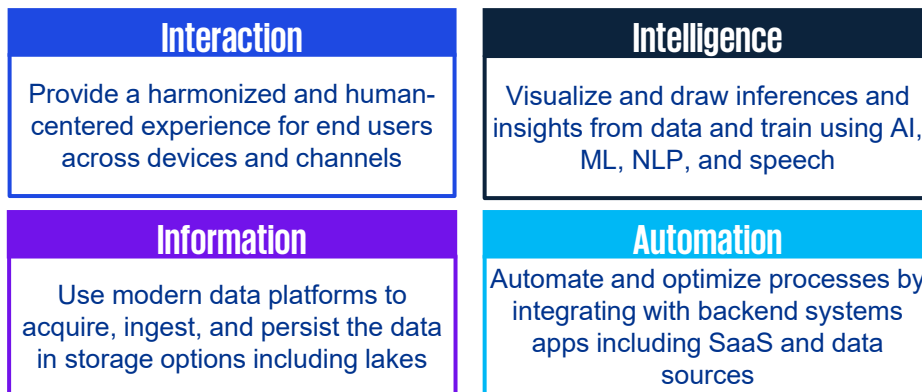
Interaction

Provide a harmonized and human-centered experience for end users across devices and channels

Intelligence

Visualize and draw inferences and insights from data and train using AI, ML, NLP, and speech

Information

Use modern data platforms to acquire, ingest, and persist the data in storage options including lakes

Automation

Automate and optimize processes by integrating with backend systems apps including SaaS and data sources